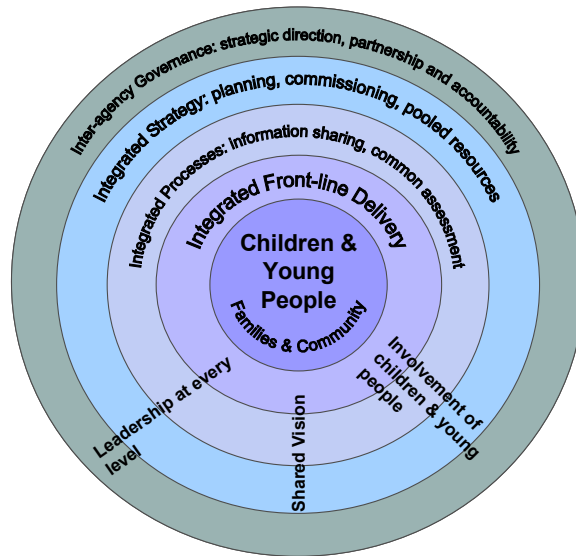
Inter-agency Governance: strategic direction, partnership and accountability

Integrated Strategy: planning, commissioning, pooled resources

Integrated Processes: information sharing, common assessment

Integrated Front-line Delivery

Children & Young People

Families & Community

Leadership at every level

Shared Vision

Involvement of children & young people